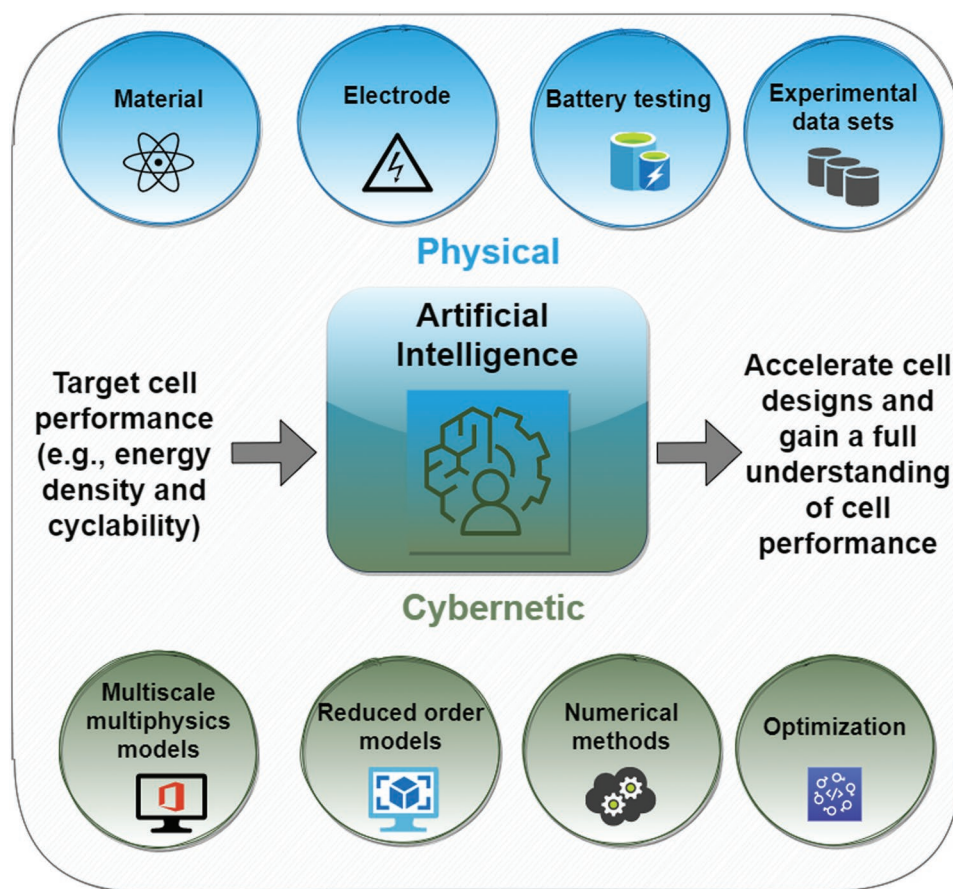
Material

Electrode

Battery testing

Experimental data sets

Physical

Target cell performance (e.g., energy density and cyclability)

Artificial Intelligence

Accelerate cell designs and gain a full understanding of cell performance

Cybernetic

Multiscale multiphysics models

Reduced order models

Numerical methods

Optimization